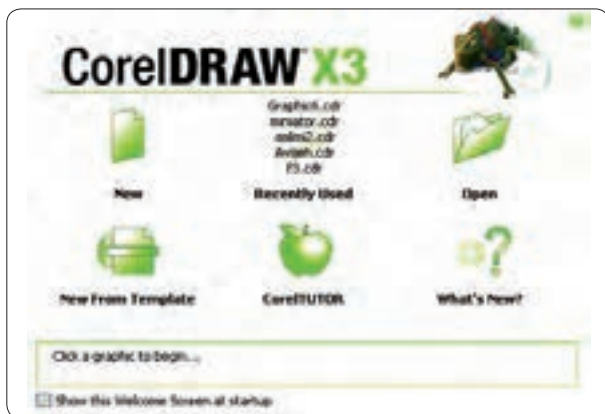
CorelDRAW X3

Graphic6.cdr
mmator.cdr
anim2.cdr
Aviash.cdr
f3.cdr

New

Recently Used

Open

New From Template

CorelTUTOR

What's New?

Click a graphic to begin...

Show this Welcome Screen at startup